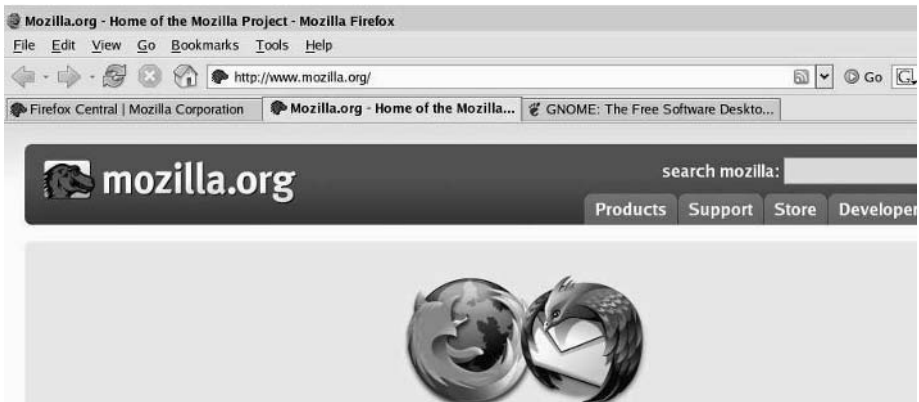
Mozilla.org - Home of the Mozilla Project - Mozilla Firefox

File Edit View Go Bookmarks Tools Help

http://www.mozilla.org/

Go

Firefox Central | Mozilla Corporation

Mozilla.org - Home of the Mozilla...

GNOME: The Free Software Deskto...

mozilla.org

search mozilla:

Products Support Store Developer